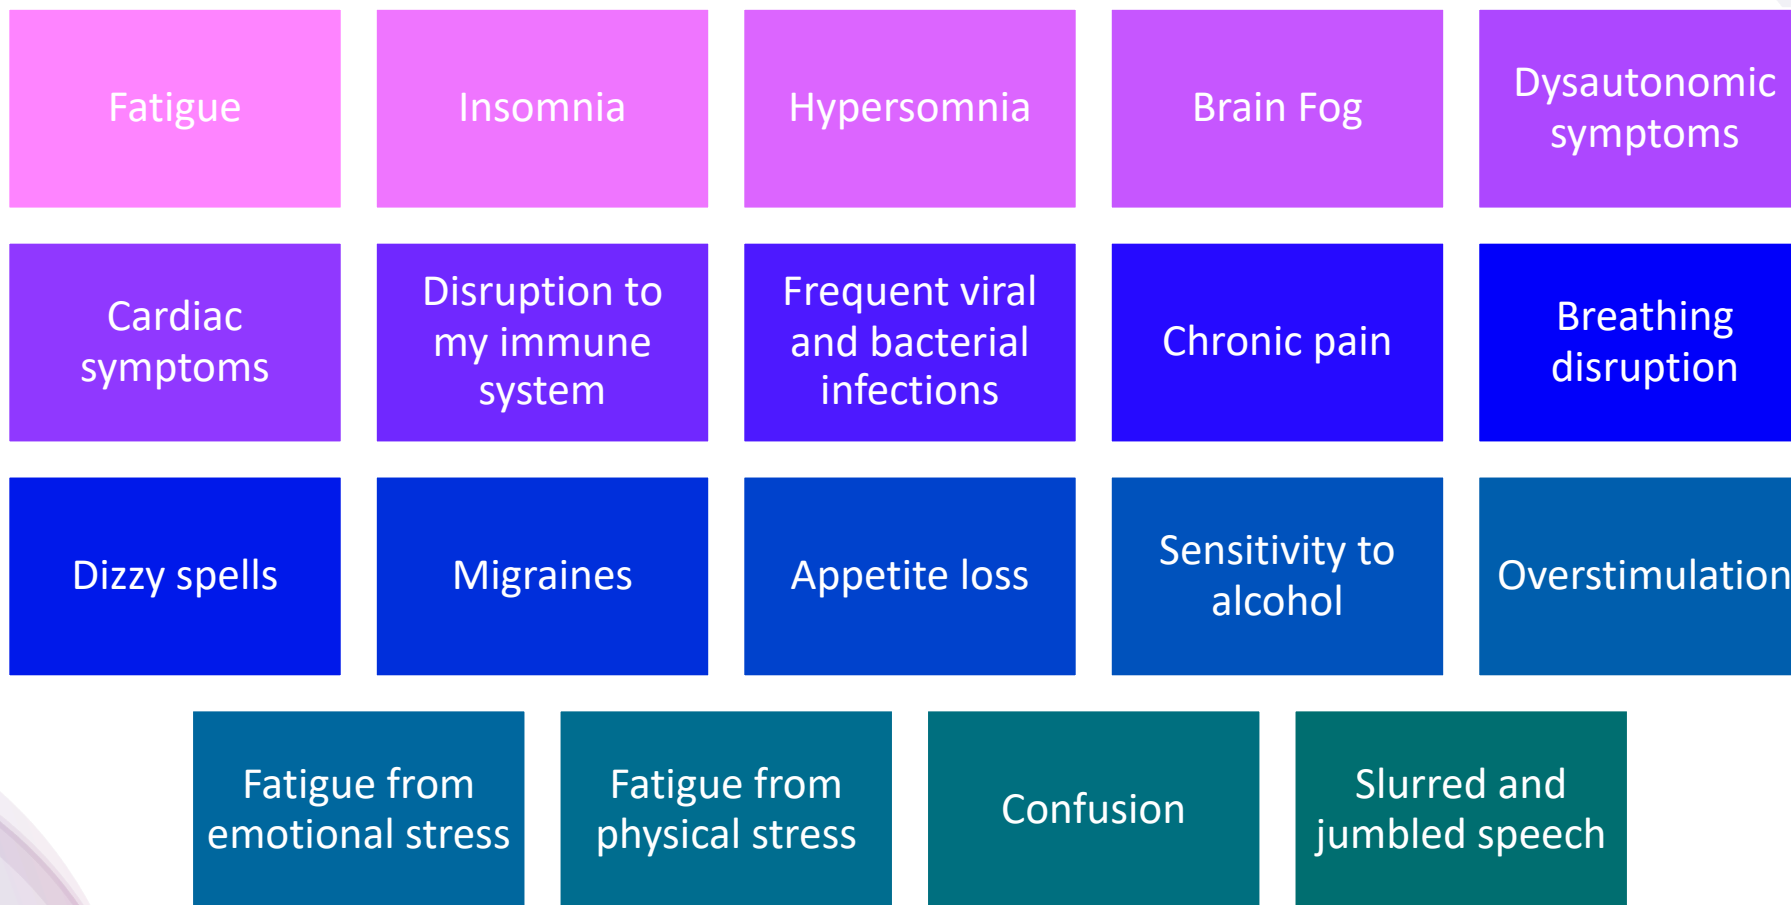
Fatigue

Insomnia

Hypersomnia

Brain Fog

Dysautonomic symptoms

Cardiac symptoms

Disruption to my immune system

Frequent viral and bacterial infections

Chronic pain

Breathing disruption

Dizzy spells

Migraines

Appetite loss

Sensitivity to alcohol

Overstimulation

Fatigue from emotional stress

Fatigue from physical stress

Confusion

Slurred and jumbled speech